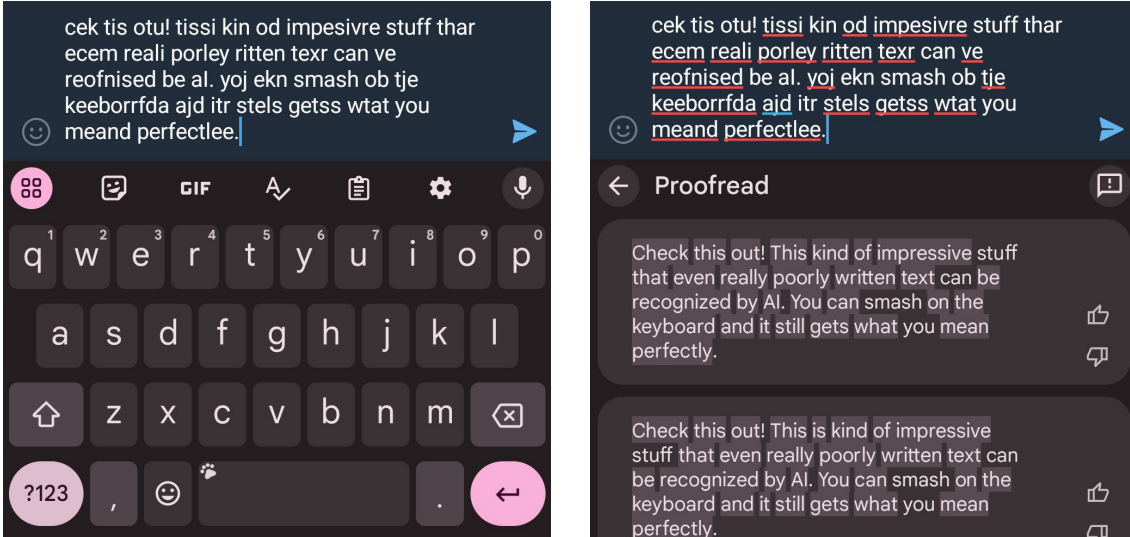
cek tis otu! tissi kin od impesivre stuff thar ecem reali porley ritten texr can ve reofnised be al. yoj ekn smash ob tje keeborrfda ajd itr stels getss wtat you meand perfectlee.

GIF

1 2 3 4 5 6 7 8 9 0

q w e r t y u i o p

a s d f g h j k l

z x c v b n m

?123 , .

cek tis otu! tissi kin od impesivre stuff thar ecem reali porley ritten texr can ve reofnised be al. yoj ekn smash ob tje keeborrfda ajd itr stels getss wtat you meand perfectlee.

Proofread

Check this out! This kind of impressive stuff that even really poorly written text can be recognized by AI. You can smash on the keyboard and it still gets what you mean perfectly.

Check this out! This is kind of impressive stuff that even really poorly written text can be recognized by AI. You can smash on the keyboard and it still gets what you mean perfectly.